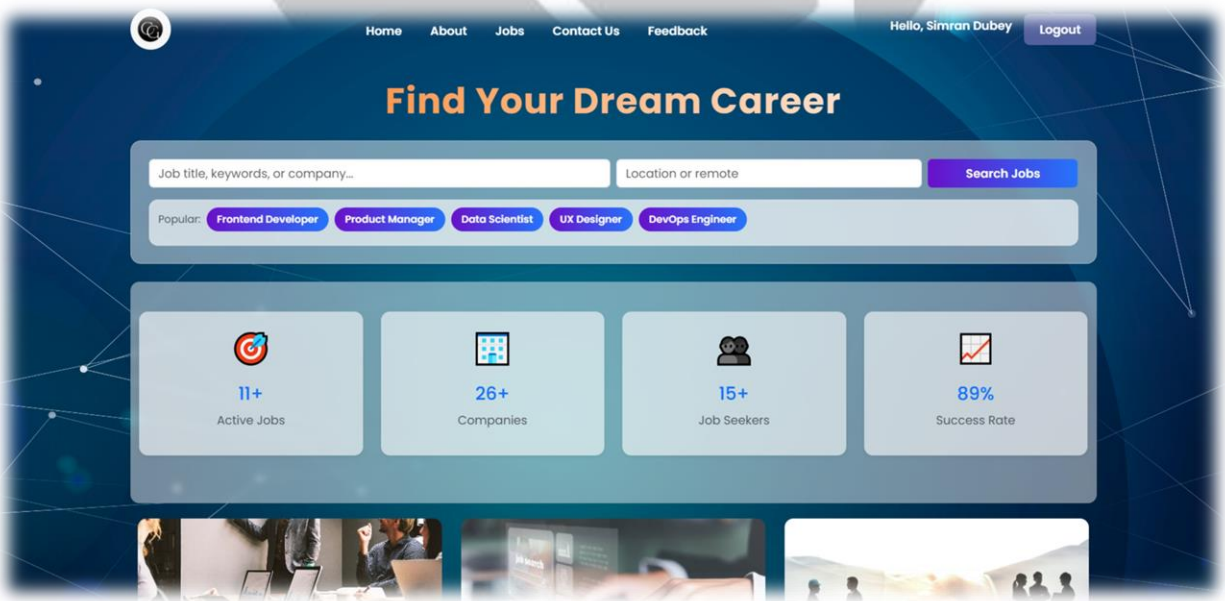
Home About Jobs Contact Us Feedback

Hello, Simran Dubey Logout

Find Your Dream Career

Job title, keywords, or company...

Location or remote

Search Jobs

Popular: Frontend Developer Product Manager Data Scientist UX Designer DevOps Engineer

11+
Active Jobs

26+
Companies

15+
Job Seekers

89%
Success Rate